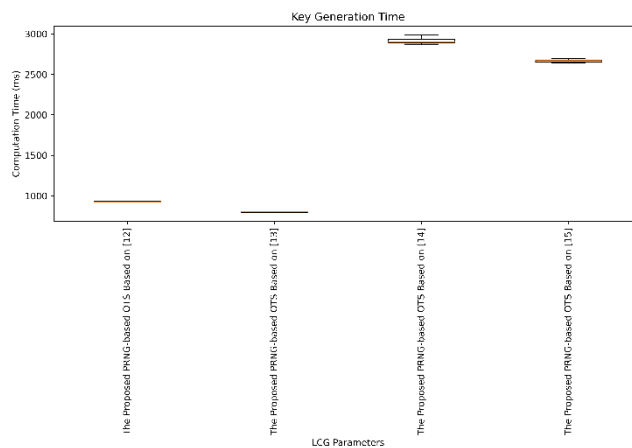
Key Generation Time

Computation Time (ms)

3000
2500
2000
1500
1000

The Proposed PRNG-based OTS Based on [12]
The Proposed PRNG-based OTS Based on [13]
The Proposed PRNG-based OTS Based on [14]
The Proposed PRNG-based OTS Based on [15]

LCG Parameters